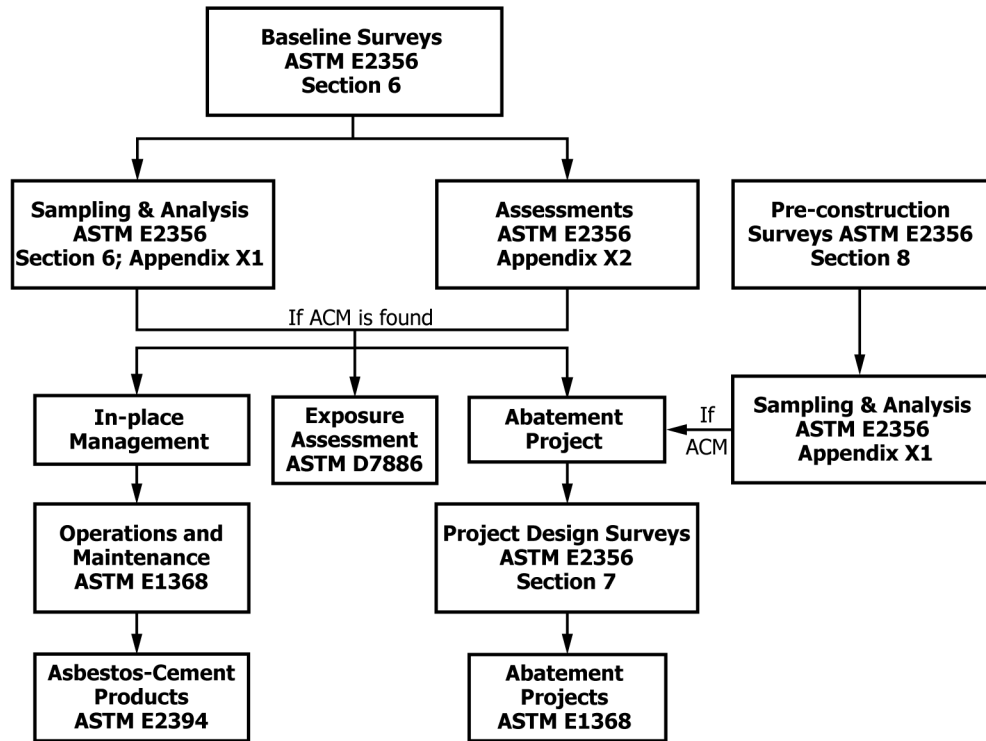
Baseline Surveys
ASTM E2356
Section 6

Sampling & Analysis
ASTM E2356
Section 6; Appendix X1

Assessments
ASTM E2356
Appendix X2

Pre-construction
Surveys ASTM E2356
Section 8

If ACM is found

In-place
Management

Exposure
Assessment
ASTM D7886

Abatement
Project

If
ACM

Sampling & Analysis
ASTM E2356
Appendix X1

Operations and
Maintenance
ASTM E1368

Project Design Surveys
ASTM E2356
Section 7

Asbestos-Cement
Products
ASTM E2394

Abatement
Projects
ASTM E1368